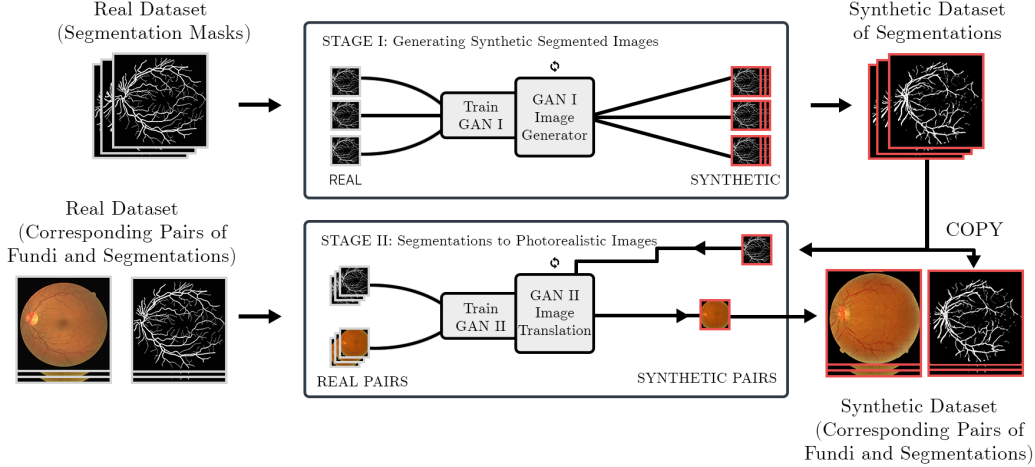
Real Dataset
(Segmentation Masks)

STAGE I: Generating Synthetic Segmented Images

REAL

Train
GAN I

GAN I
Image
Generator

SYNTHETIC

Synthetic Dataset
of Segmentations

COPY

Real Dataset
(Corresponding Pairs of
Fundi and Segmentations)

STAGE II: Segmentations to Photorealistic Images

REAL PAIRS

Train
GAN II

GAN II
Image
Translation

SYNTHETIC PAIRS

Synthetic Dataset
(Corresponding Pairs of
Fundi and Segmentations)